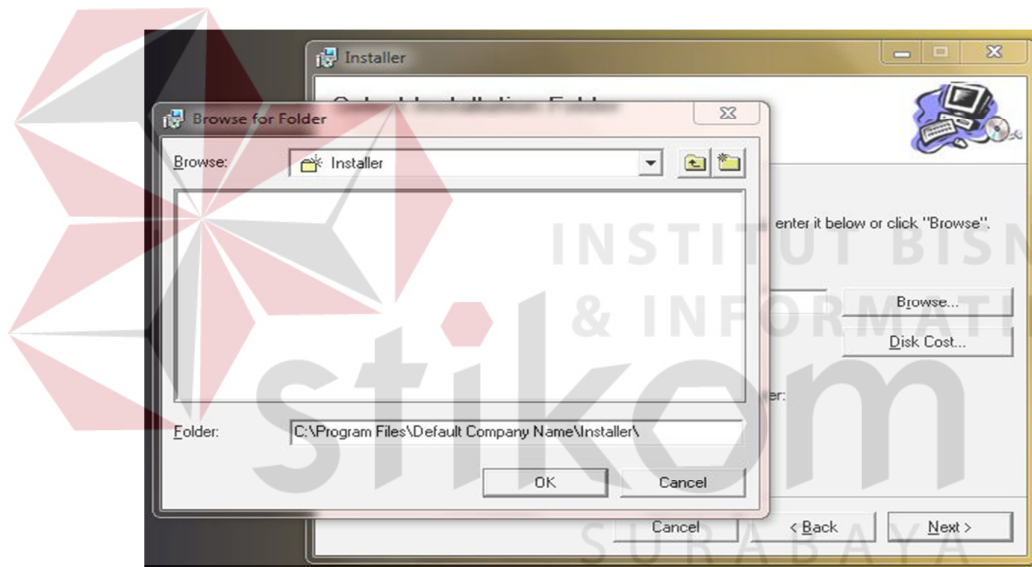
Installer

Browse for Folder

Browse: Installer

enter it below or click "Browse".

Browse...

Disk Cost...

er:

Folder: C:\Program Files\Default Company Name\Installer\

OK Cancel

Cancel < Back Next >

INSTITUT BISN
& INFORMATI
stikom
SURABAYA